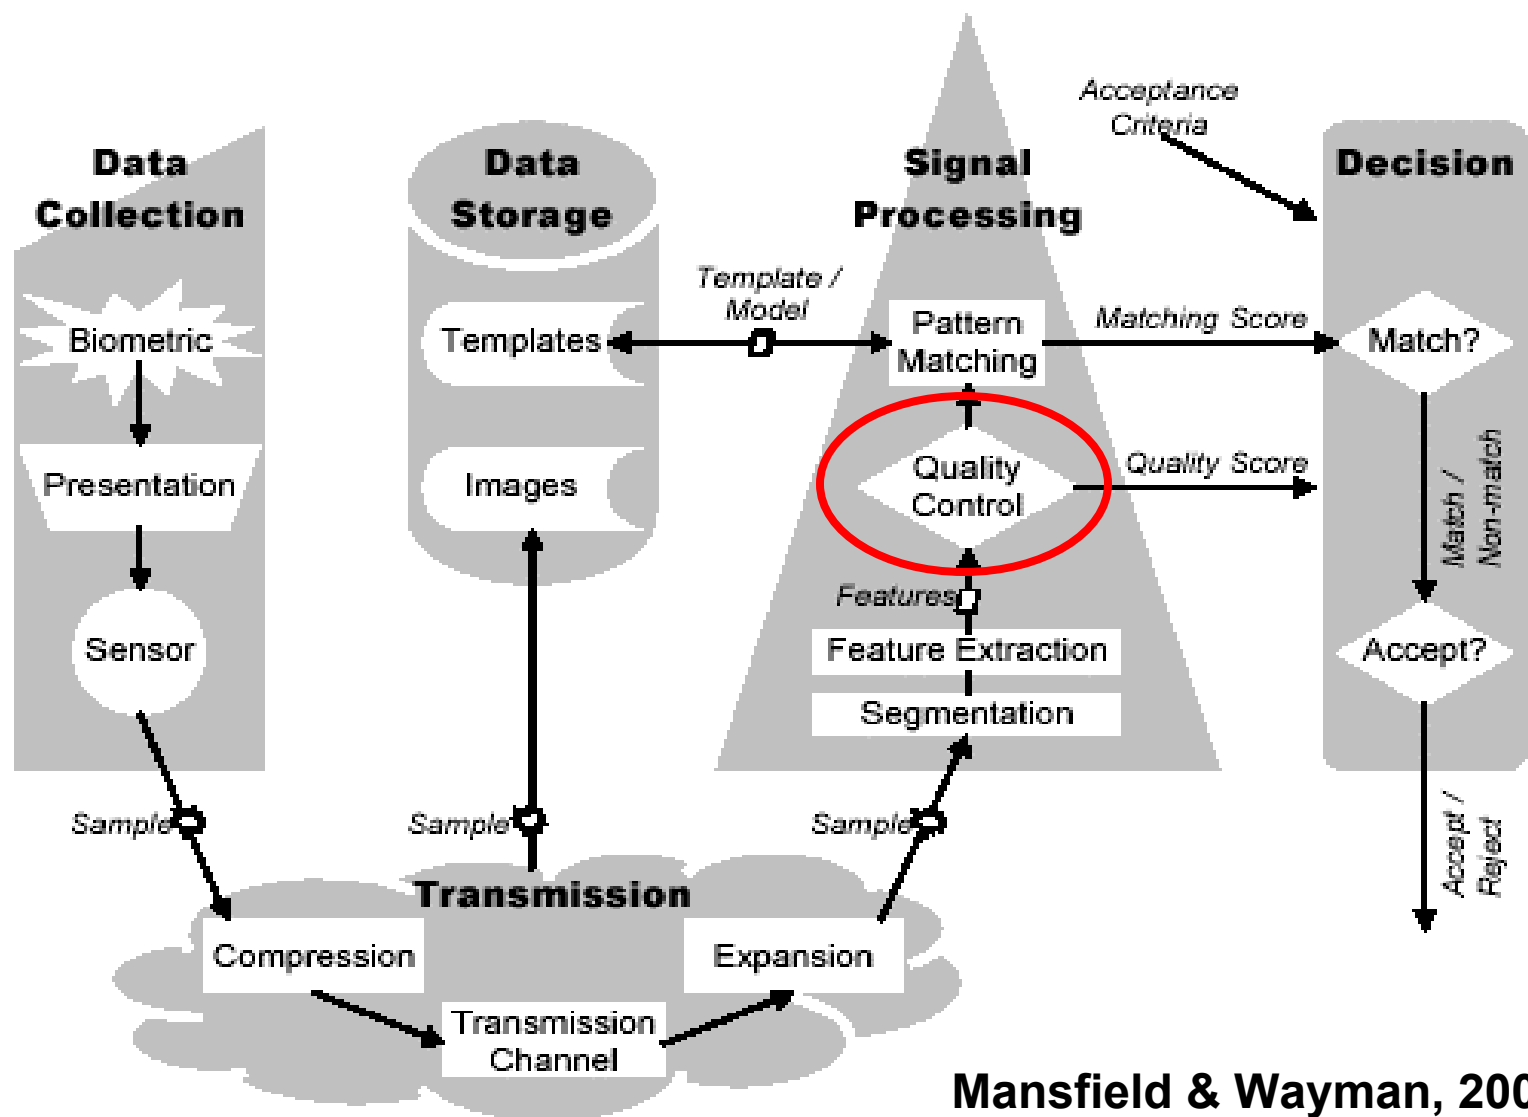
Data Collection

Biometric

Presentation

Sensor

Data Storage

Templates

Images

Signal Processing

Acceptance Criteria

Decision

Template / Model

Pattern Matching

Matching Score

Match?

Quality Control

Quality Score

Match / Non-match

Features

Feature Extraction

Segmentation

Accept?

Sample

Sample

Sample

Transmission

Compression

Transmission Channel

Expansion

Accept / Reject

Mansfield & Wayman, 200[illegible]